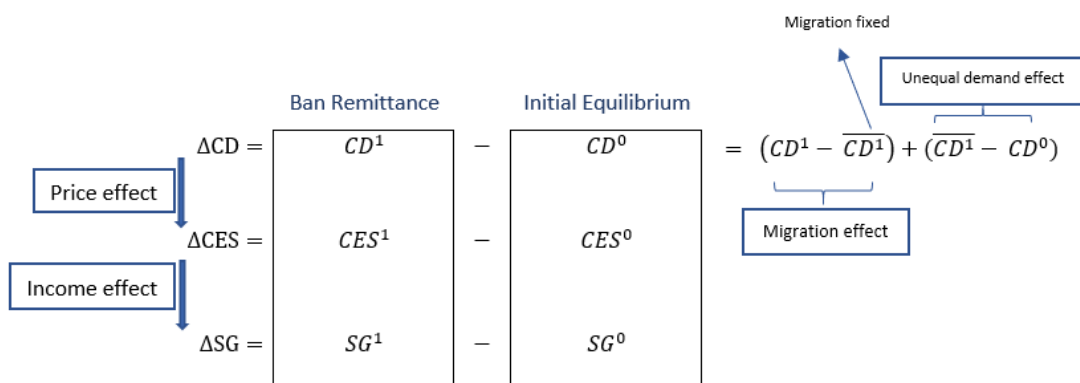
Migration fixed

Unequal demand effect

Ban Remittance

Initial Equilibrium

$\Delta \text{CD} =$ $CD^1$ $-$ $CD^0$ $= \left(CD^1 - \overline{CD^1}\right) + \left(\overline{CD^1} - CD^0\right)$

Price effect

Migration effect

$\Delta \text{CES} =$ $CES^1$ $-$ $CES^0$

Income effect

$\Delta \text{SG} =$ $SG^1$ $-$ $SG^0$